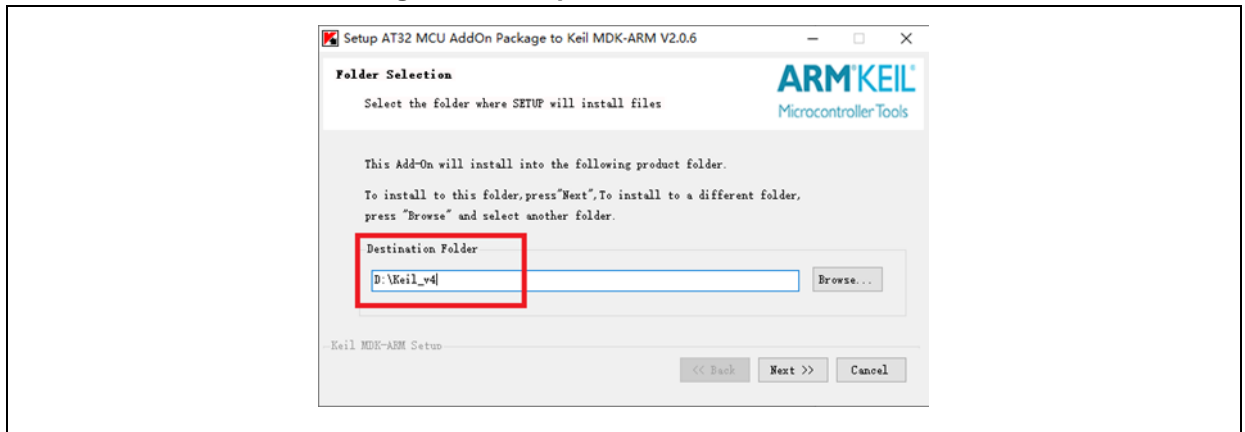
Setup AT32 MCU AddOn Package to Keil MDK-ARM V2.0.6

Folder Selection

Select the folder where SETUP will install files

ARM KEIL
Microcontroller Tools

This Add-On will install into the following product folder.

To install to this folder, press"Next", To install to a different folder, press "Browse" and select another folder.

Destination Folder

D:\Keil_v4

Browse...

Keil MDK-ARM Setup

<< Back

Next >>

Cancel